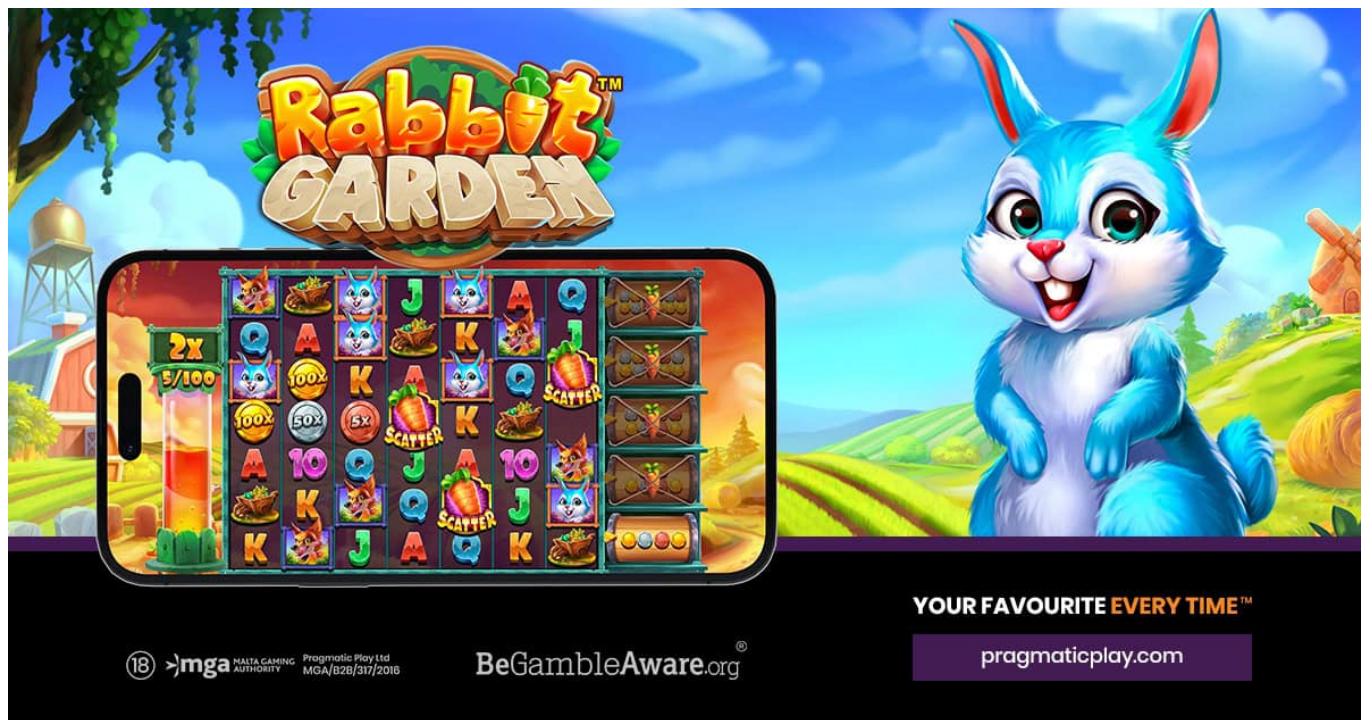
Rabbit™ GARDEN

2x
5/100

Q A A Q
Q A J K J
K A Q SCATTER
100x K A
100x 50x 5x SCATTER K
A 10 Q J A 10
K Q J
K J A Q K
SCATTER

YOUR FAVOURITE EVERY TIME™

pragmaticplay.com

18 mga MALTA GAMING AUTHORITY Pragmatic Play Ltd MGA/B2B/317/2016

BeGambleAware.org®